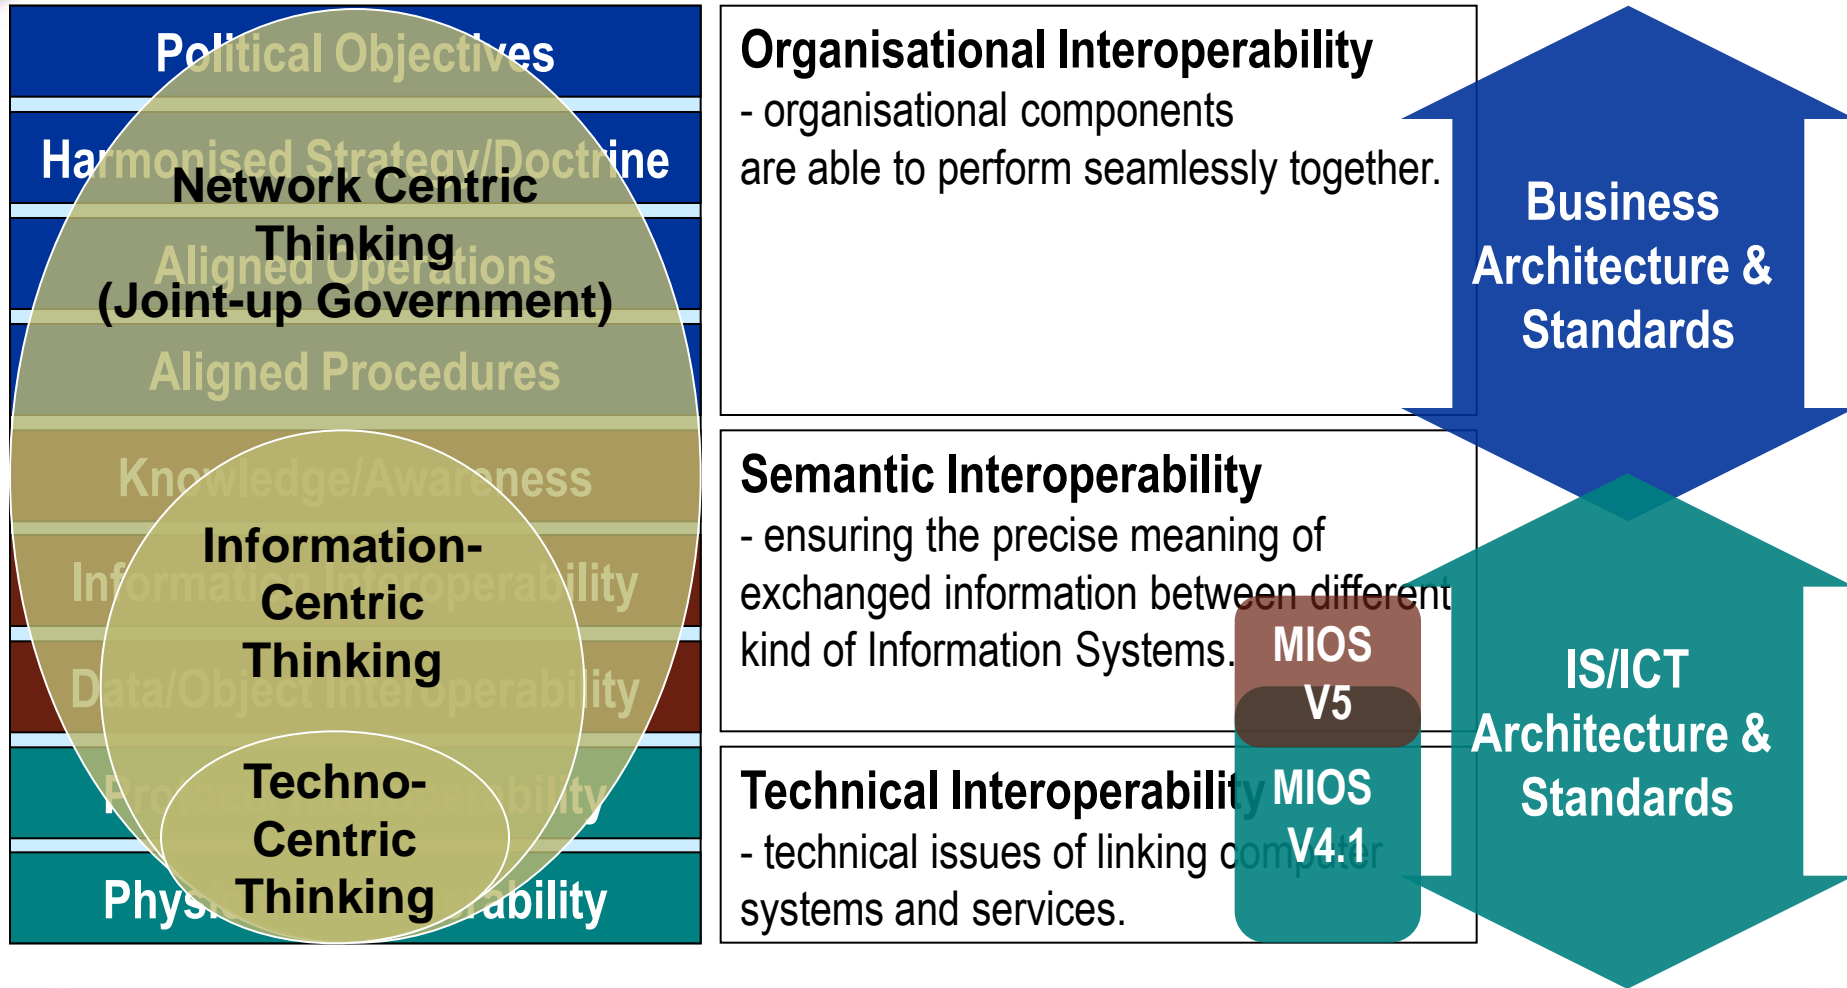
Political Objectives

Harmonised Strategy/Doctrine

Network Centric Thinking (Joint-up Government)

Aligned Operations

Aligned Procedures

Knowledge/Awareness

Information Interoperability

Information-Centric Thinking

Data/Object Interoperability

Protocol Interoperability

Techno-Centric Thinking

Physical Interoperability

Organisational Interoperability
- organisational components are able to perform seamlessly together.

Semantic Interoperability
- ensuring the precise meaning of exchanged information between different kind of Information Systems.

Technical Interoperability
- technical issues of linking computer systems and services.

MIOS V5

MIOS V4.1

Business Architecture & Standards

IS/ICT Architecture & Standards